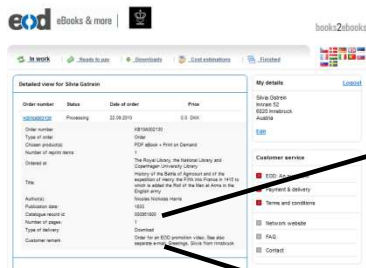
eod eBooks & more

books2ebooks

In work | Ready to pay | Downloads | Cost estimations | Finished

Detailed view for Silvia Gstrein

| Order number | Status | Date of order | Price |
|---|---|---|---|
| K8I0A00210 | Processing | 22.06.2010 | 0.0 DKK |

Order number: K8I0A00210
Type of order: Order
Chosen product(s): PDF eBook + Print on Demand
Number of reprint items: 1
Ordered at: The Royal Library, the National Library and Copenhagen University Library
Title: History of the Battle of Agincourt and of the expedition of Henry the Fifth into France in 1415 to which is added the Roll of the Men at Arms in the English army
Author(s): Nicolas Nicholas Harris
Publication date: 1833
Catalogue record id: 000001600
Number of pages: 1
Type of delivery: Download
Customer remark: Order for an EOD promotion video. See also separate e-mail. Greetings, Silvia from Innsbruck

My details
Logout
Silvia Gstrein
Innrain 52
6020 Innsbruck
Austria
Edit

Customer service
EOD - An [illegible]
Payment & delivery
Terms and conditions
Network website
FAQ
Contact